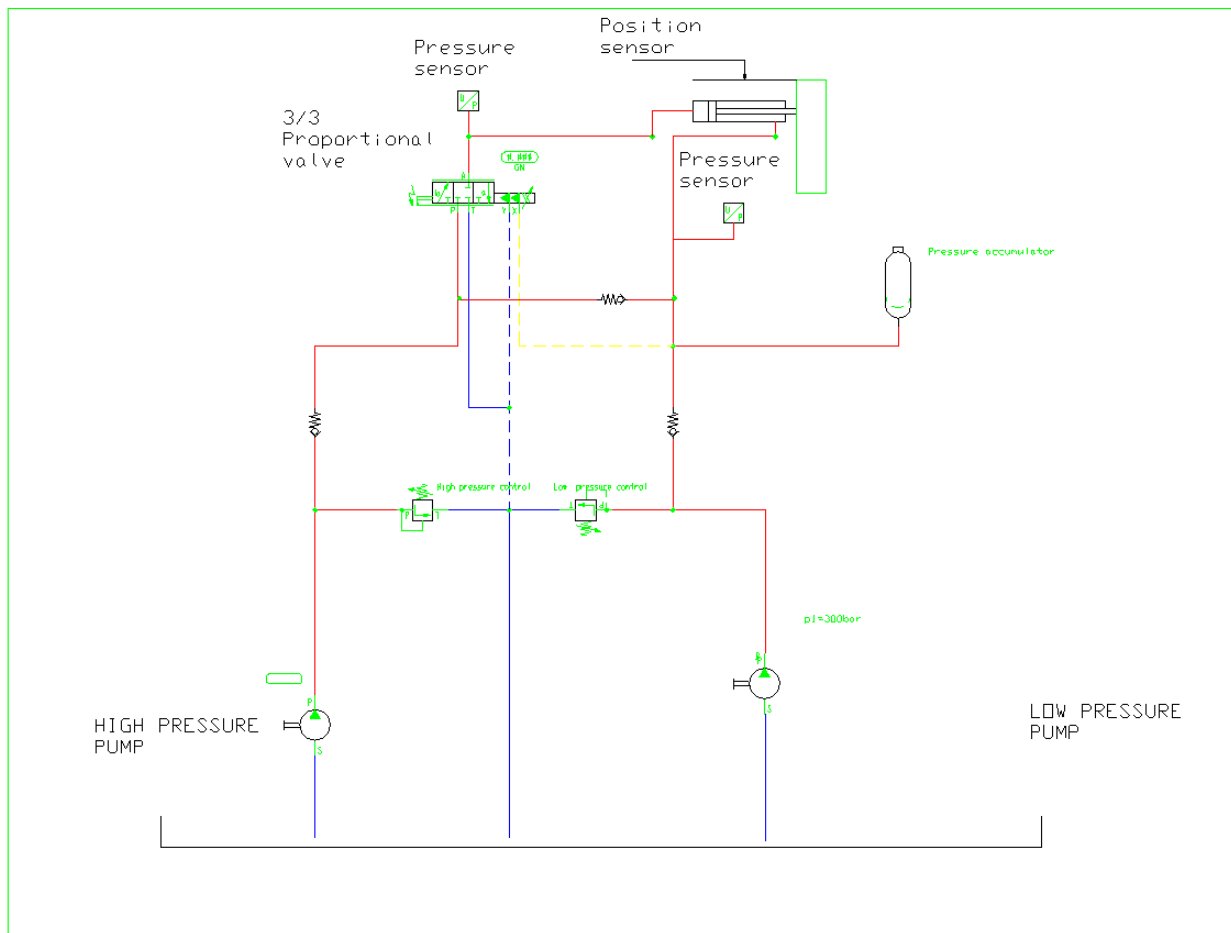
Position sensor

Pressure sensor

3/3 Proportional valve

ON

P T

Y X

Pressure sensor

Pressure accumulator

High pressure control

Low pressure control

P T

pl=300bar

P

HIGH PRESSURE PUMP

S

S

LOW PRESSURE PUMP